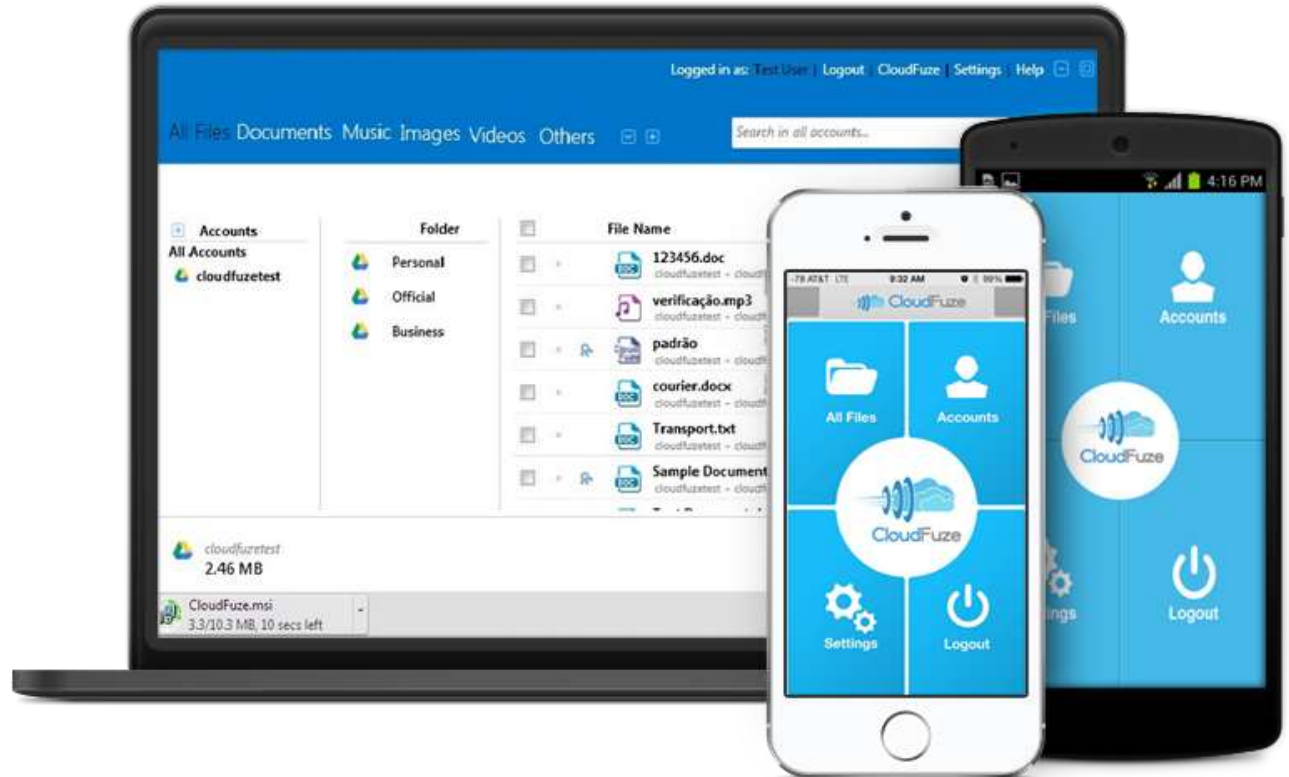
Logged in as: Test User | Logout CloudFuze | Settings Help

All Files Documents Music Images Videos Others

Search in all accounts...

Accounts
All Accounts
cloudfuzetest

Folder
Personal
Official
Business

File Name
123456.doc
cloudfuzetest - cloud
verificação.mp3
cloudfuzetest - cloud
padrão
cloudfuzetest - cloud
courier.docx
cloudfuzetest - cloud
Transport.txt
cloudfuzetest - cloud
Sample Document
cloudfuzetest - cloud

cloudfuzetest
2.46 MB

CloudFuze.msi
3.3/10.3 MB, 10 secs left

AT&T LTE 9:32 AM 99%
CloudFuze
All Files
Accounts
CloudFuze
Settings
Logout

4:16 PM
Files
Accounts
CloudFuze
ings
Logout